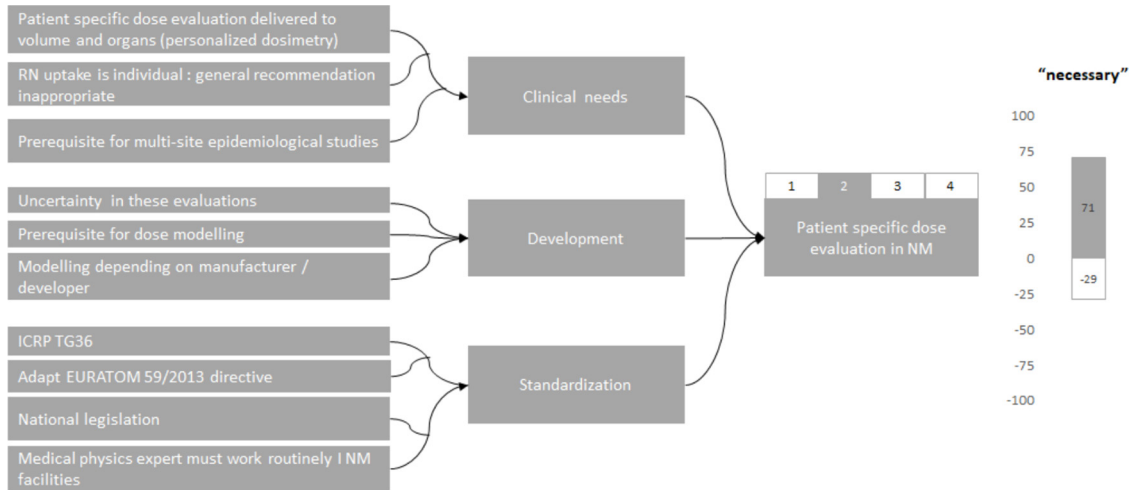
Patient specific dose evaluation delivered to volume and organs (personalized dosimetry)

RN uptake is individual : general recommendation inappropriate

Prerequisite for multi-site epidemiological studies

Clinical needs

Uncertainty in these evaluations

Prerequisite for dose modelling

Modelling depending on manufacturer / developer

Development

ICRP TG36

Adapt EURATOM 59/2013 directive

National legislation

Medical physics expert must work routinely I NM facilities

Standardization

| 1 | 2 | 3 | 4 |
|---|---|---|---|

Patient specific dose evaluation in NM

"necessary"

100
75
50
25
0
-25
-50
-75
-100

71

-29